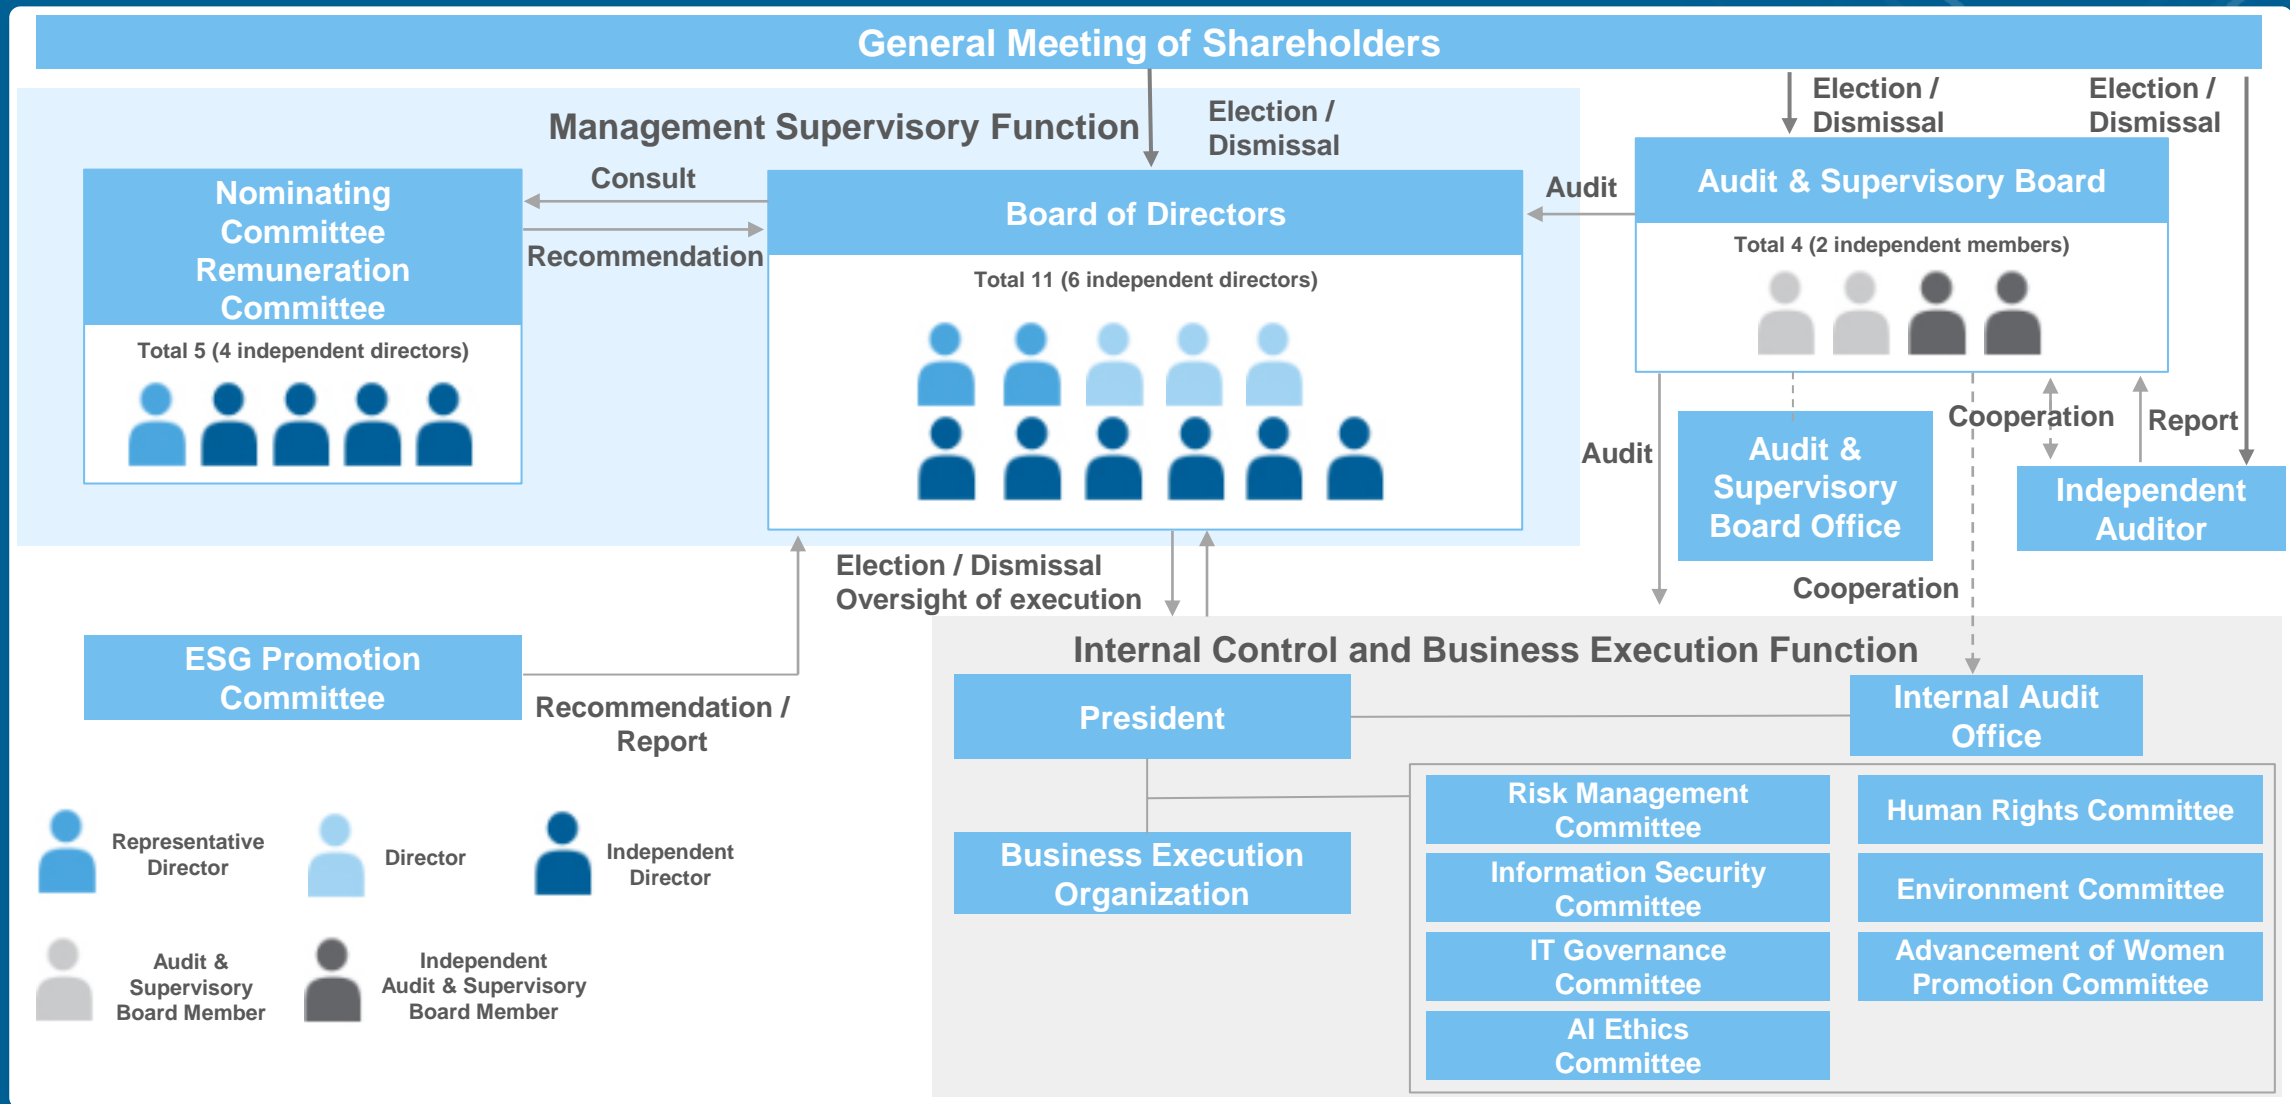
General Meeting of Shareholders

Management Supervisory Function

Election / Dismissal

Election / Dismissal

Election / Dismissal

Nominating Committee Remuneration Committee

Total 5 (4 independent directors)

Consult

Recommendation

Board of Directors

Total 11 (6 independent directors)

Audit

Audit & Supervisory Board

Total 4 (2 independent members)

Audit

Audit & Supervisory Board Office

Cooperation

Report

Independent Auditor

Cooperation

Election / Dismissal
Oversight of execution

ESG Promotion Committee

Recommendation / Report

Internal Control and Business Execution Function

President

Internal Audit Office

Business Execution Organization

Risk Management Committee

Human Rights Committee

Information Security Committee

Environment Committee

IT Governance Committee

Advancement of Women Promotion Committee

AI Ethics Committee

Representative Director

Director

Independent Director

Audit & Supervisory Board Member

Independent Audit & Supervisory Board Member